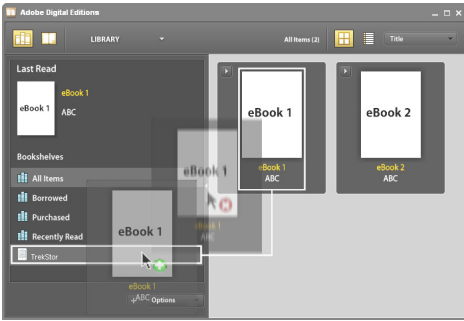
Adobe Digital Editions

LIBRARY

All Items (2)

Title

Last Read

eBook 1

eBook 1

ABC

Bookshelves

All Items

Borrowed

Purchased

Recently Read

TrekStor

eBook 1

eBook 1

eBook 1

ABC

eBook 1

ABC

Options

eBook 1

eBook 1

ABC

eBook 2

eBook 2

ABC